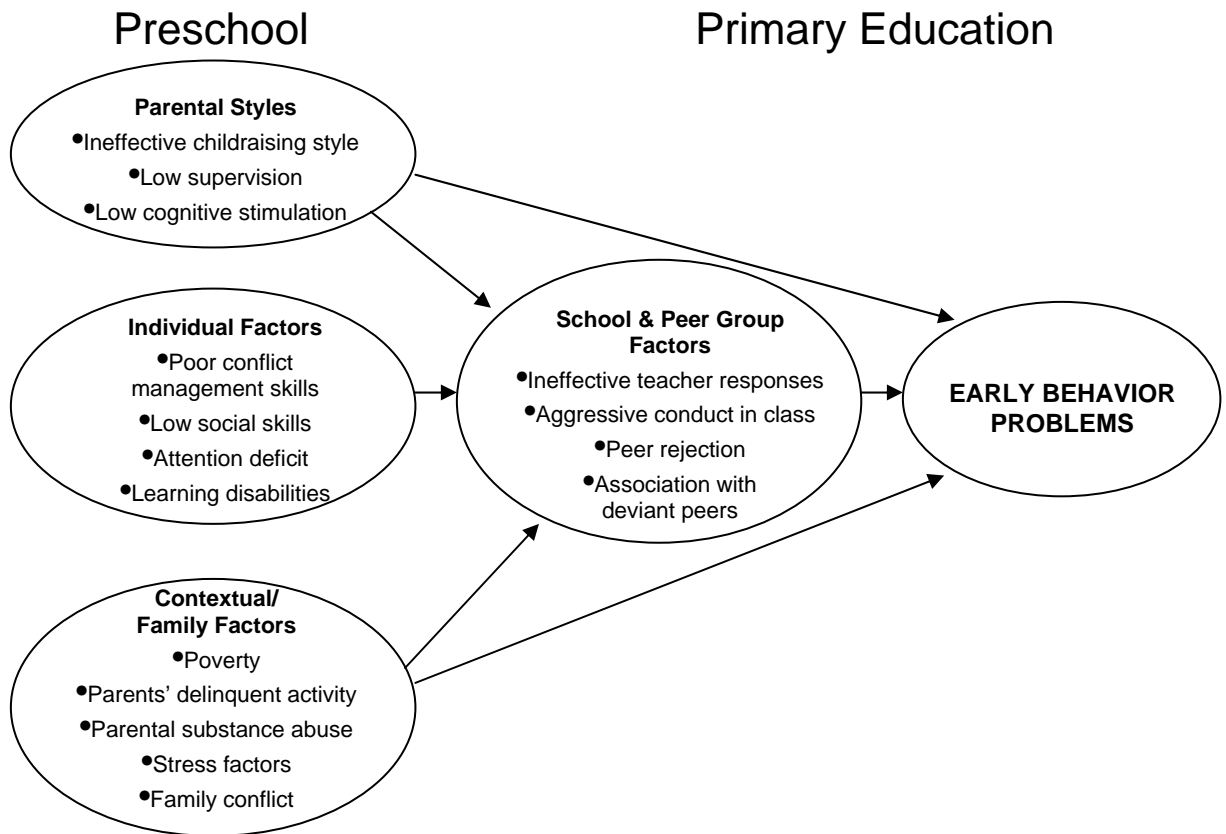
Preschool

Primary Education

Parental Styles
•Ineffective childraising style
•Low supervision
•Low cognitive stimulation

Individual Factors
•Poor conflict management skills
•Low social skills
•Attention deficit
•Learning disabilities

Contextual/ Family Factors
•Poverty
•Parents' delinquent activity
•Parental substance abuse
•Stress factors
•Family conflict

School & Peer Group Factors
•Ineffective teacher responses
•Aggressive conduct in class
•Peer rejection
•Association with deviant peers

EARLY BEHAVIOR PROBLEMS